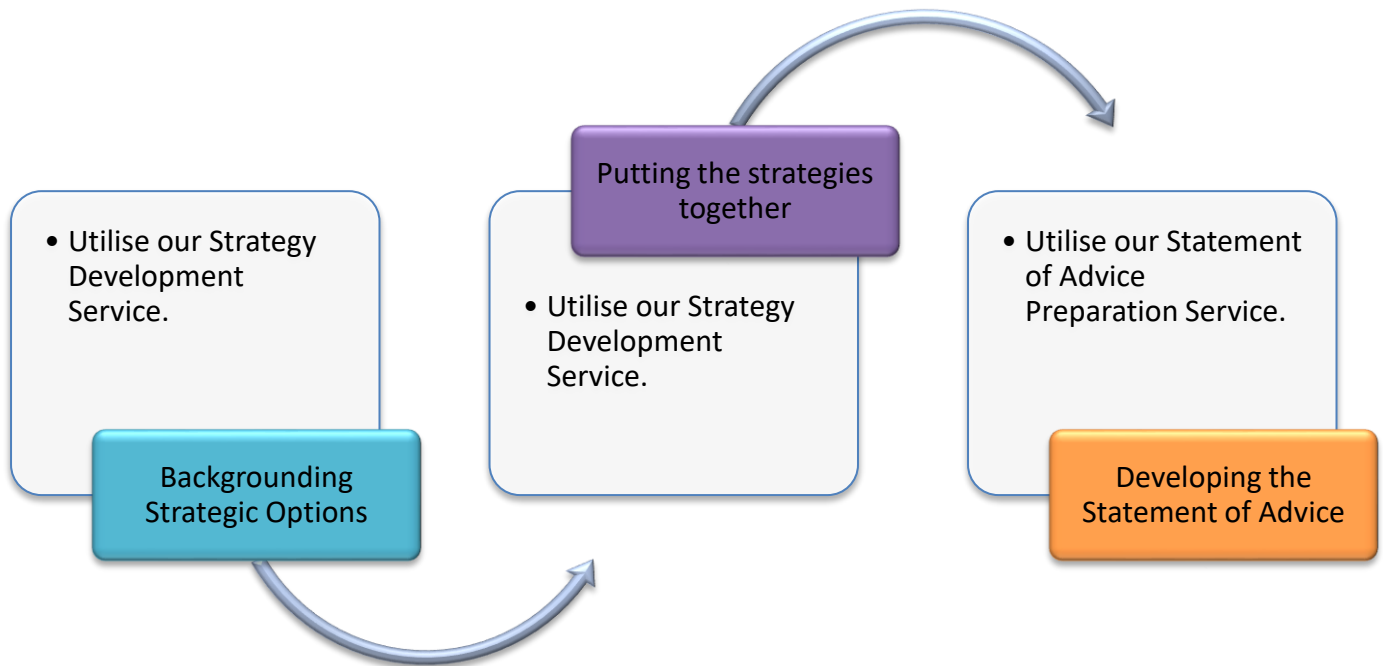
• Utilise our Strategy Development Service.

Backgrounding Strategic Options

Putting the strategies together

• Utilise our Strategy Development Service.

• Utilise our Statement of Advice Preparation Service.

Developing the Statement of Advice